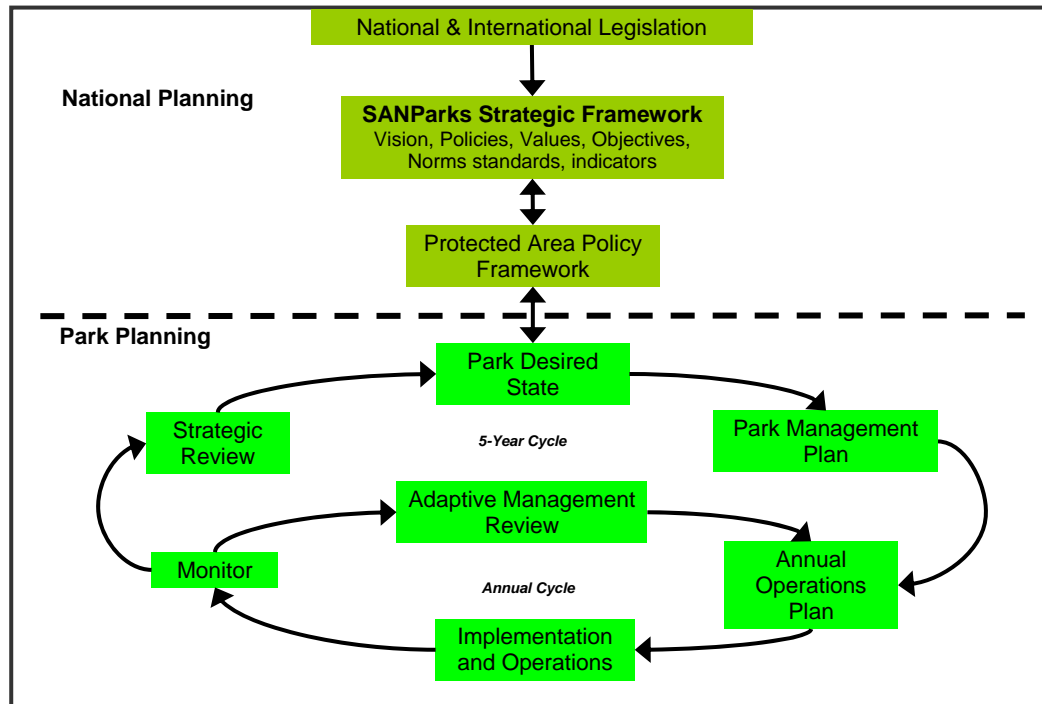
National & International Legislation

National Planning

**SANParks Strategic Framework**
Vision, Policies, Values, Objectives, Norms standards, indicators

Protected Area Policy Framework

Park Planning

Park Desired State

Strategic Review

*5-Year Cycle*

Park Management Plan

Adaptive Management Review

Monitor

*Annual Cycle*

Annual Operations Plan

Implementation and Operations